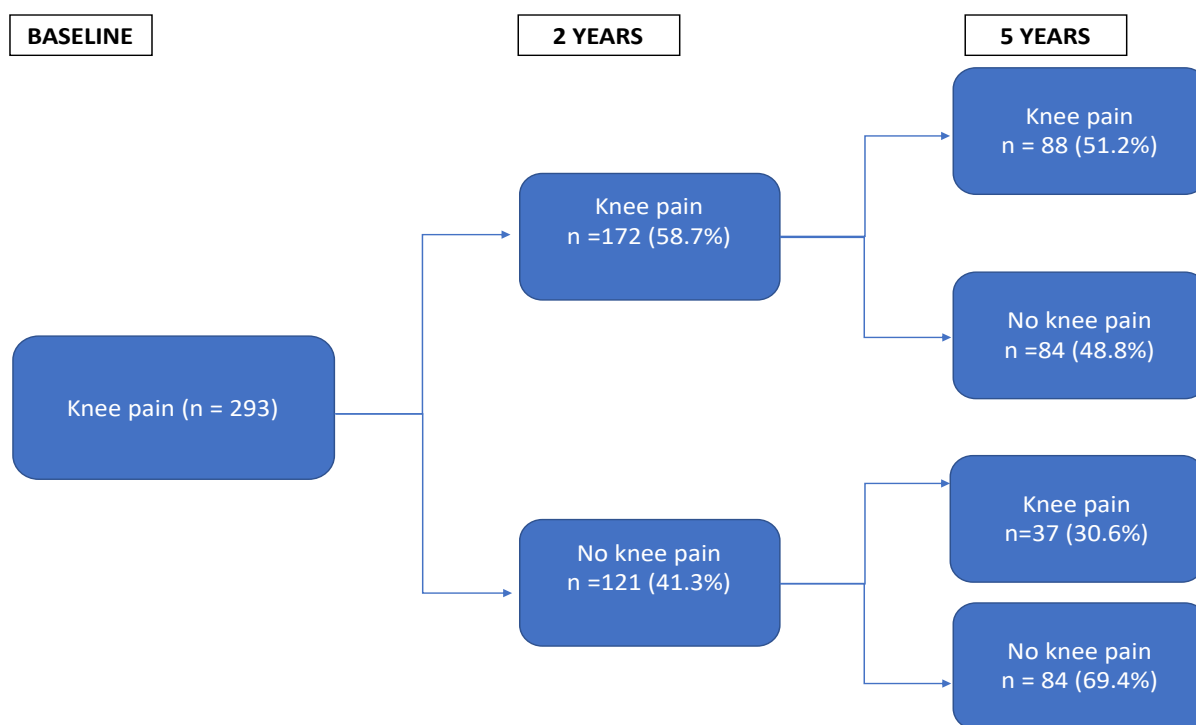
BASELINE

2 YEARS

5 YEARS

Knee pain (n = 293)

Knee pain
n =172 (58.7%)

No knee pain
n =121 (41.3%)

Knee pain
n = 88 (51.2%)

No knee pain
n =84 (48.8%)

Knee pain
n=37 (30.6%)

No knee pain
n = 84 (69.4%)